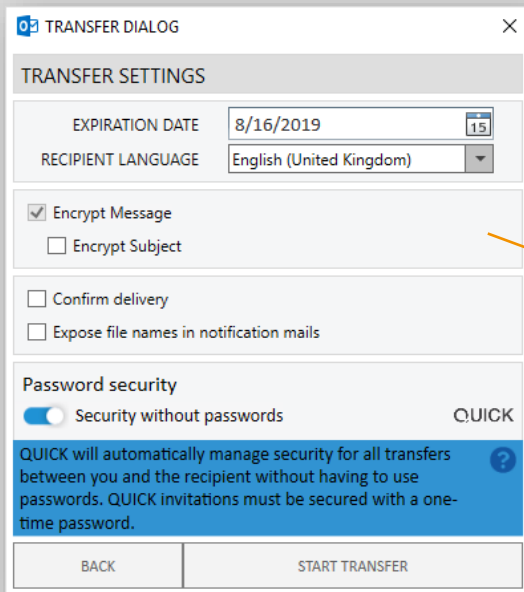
TRANSFER DIALOG

TRANSFER SETTINGS

EXPIRATION DATE 8/16/2019 15

RECIPIENT LANGUAGE English (United Kingdom)

Encrypt Message

Encrypt Subject

Confirm delivery

Expose file names in notification mails

Password security

Security without passwords

QUICK

QUICK will automatically manage security for all transfers between you and the recipient without having to use passwords. QUICK invitations must be secured with a one-time password.

?

BACK

START TRANSFER